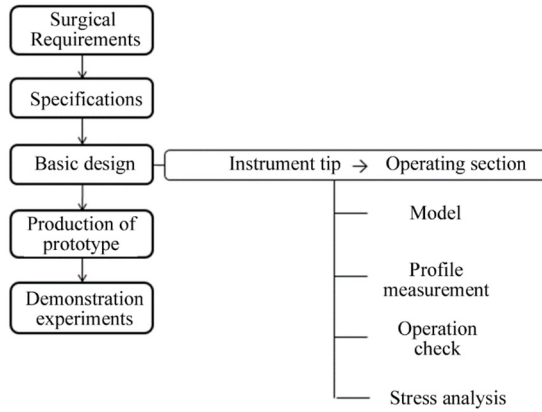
Surgical Requirements

Specifications

Basic design

Instrument tip → Operating section

Model

Profile measurement

Operation check

Stress analysis

Production of prototype

Demonstration experiments